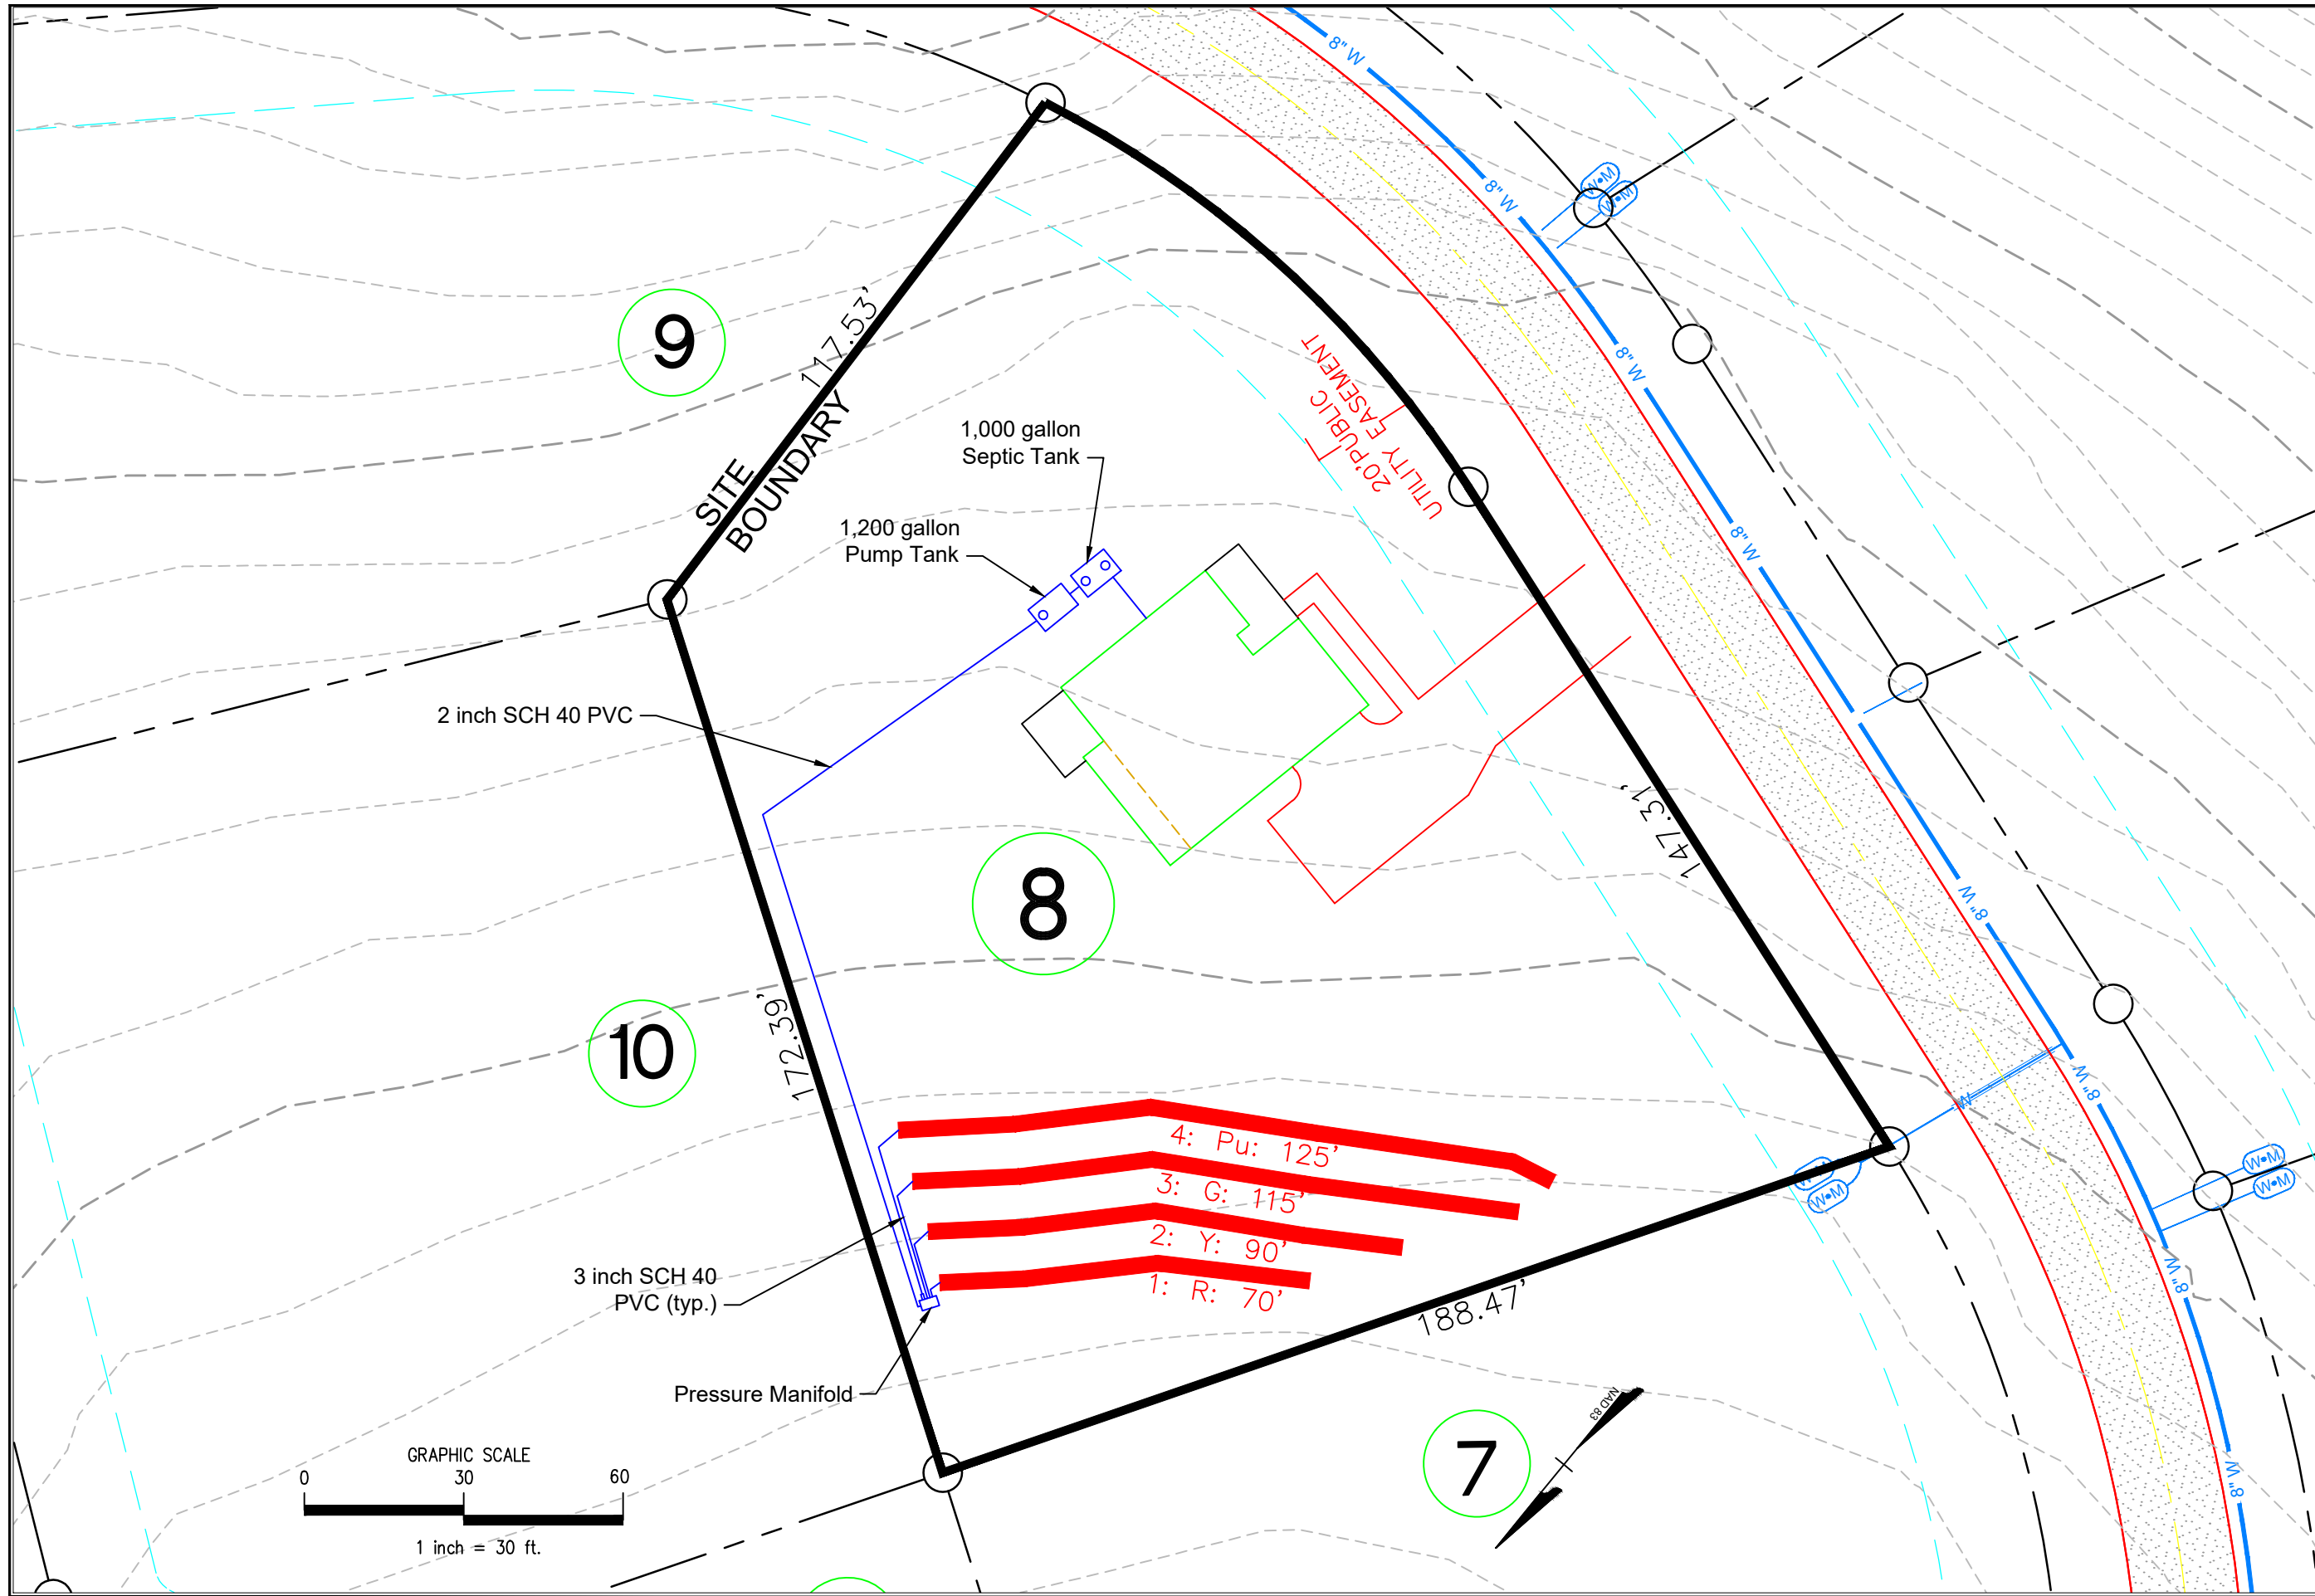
8" W
8" W
8" W
8" W
8" W
8" W
8" W
W•M
W•M
9
117.53'
SITE BOUNDARY
20' PUBLIC UTILITY EASEMENT
1,000 gallon Septic Tank
1,200 gallon Pump Tank
2 inch SCH 40 PVC
147.31'
8
10
172.39'
4: Pu: 125'
3: G: 115'
2: Y: 90'
1: R: 70'
W•M
W•M
W•M
W•M
W
3 inch SCH 40 PVC (typ.)
188.47'
Pressure Manifold
NAD 83
7
GRAPHIC SCALE
0
30
60
1 inch = 30 ft.